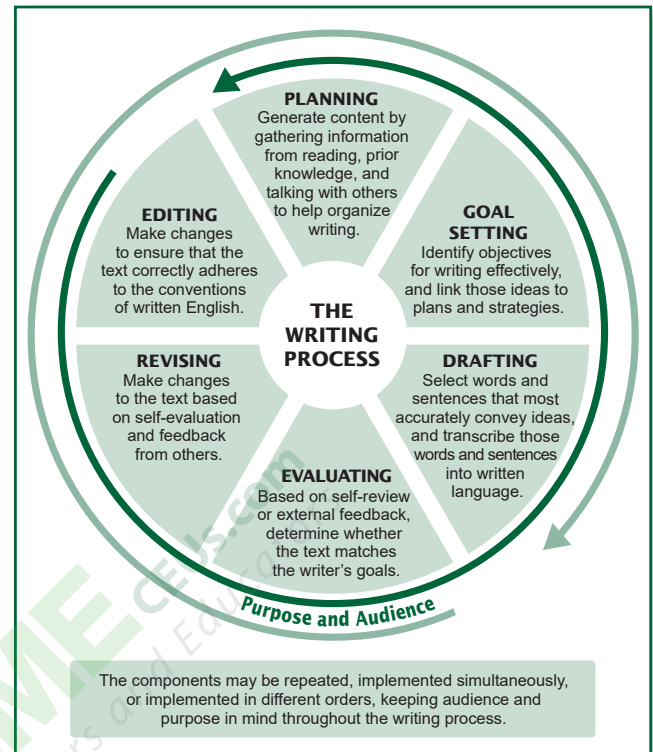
THE WRITING PROCESS

PLANNING
Generate content by gathering information from reading, prior knowledge, and talking with others to help organize writing.

GOAL SETTING
Identify objectives for writing effectively, and link those ideas to plans and strategies.

DRAFTING
Select words and sentences that most accurately convey ideas, and transcribe those words and sentences into written language.

EVALUATING
Based on self-review or external feedback, determine whether the text matches the writer's goals.

REVISING
Make changes to the text based on self-evaluation and feedback from others.

EDITING
Make changes to ensure that the text correctly adheres to the conventions of written English.

Purpose and Audience

ME CEUs.com
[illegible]rs and Educa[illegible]

The components may be repeated, implemented simultaneously, or implemented in different orders, keeping audience and purpose in mind throughout the writing process.